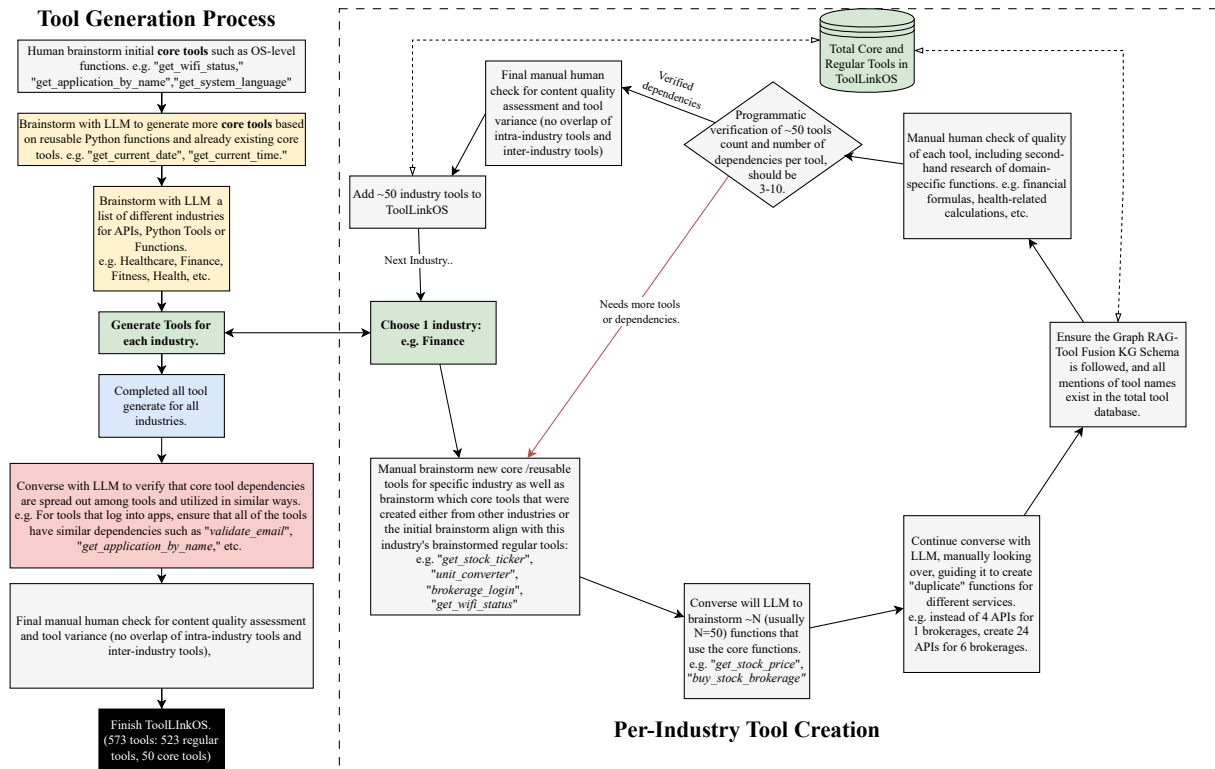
Tool Generation Process

Human brainstorm initial core tools such as OS-level functions. e.g. "get_wifi_status," "get_application_by_name","get_system_language"

Brainstorm with LLM to generate more core tools based on reusable Python functions and already existing core tools. e.g. "get_current_date", "get_current_time."

Brainstorm with LLM a list of different industries for APIs, Python Tools or Functions. e.g. Healthcare, Finance, Fitness, Health, etc.

Generate Tools for each industry.

Completed all tool generate for all industries.

Converse with LLM to verify that core tool dependencies are spread out among tools and utilized in similar ways. e.g. For tools that log into apps, ensure that all of the tools have similar dependencies such as "validate_email", "get_application_by_name", etc.

Final manual human check for content quality assessment and tool variance (no overlap of intra-industry tools and inter-industry tools),

Finish ToolLInkOS. (573 tools: 523 regular tools, 50 core tools)

Total Core and Regular Tools in ToolLinkOS

Final manual human check for content quality assessment and tool variance (no overlap of intra-industry tools and inter-industry tools)

Verified dependencies

Programmatic verification of ~50 tools count and number of dependencies per tool, should be 3-10.

Manual human check of quality of each tool, including second-hand research of domain-specific functions. e.g. financial formulas, health-related calculations, etc.

Add ~50 industry tools to ToolLinkOS

Next Industry..

Needs more tools or dependencies.

Choose 1 industry: e.g. Finance

Ensure the Graph RAG-Tool Fusion KG Schema is followed, and all mentions of tool names exist in the total tool database.

Manual brainstorm new core /reusable tools for specific industry as well as brainstorm which core tools that were created either from other industries or the initial brainstorm align with this industry's brainstormed regular tools: e.g. "get_stock_ticker", "unit_converter", "brokerage_login", "get_wifi_status"

Converse will LLM to brainstorm ~N (usually N=50) functions that use the core functions. e.g. "get_stock_price", "buy_stock_brokerage"

Continue converse with LLM, manually looking over, guiding it to create "duplicate" functions for different services. e.g. instead of 4 APIs for 1 brokerages, create 24 APIs for 6 brokerages.

Per-Industry Tool Creation